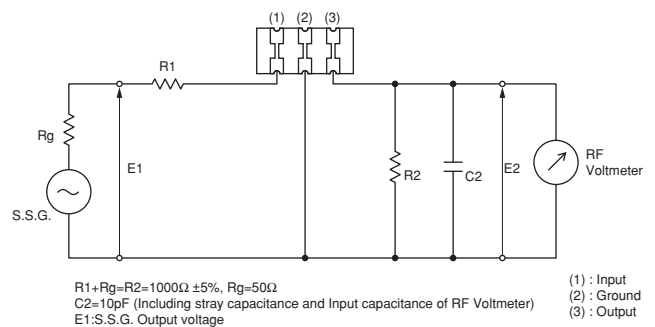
(1) (2) (3)

R1

Rg

E1

S.S.G.

R2

C2

E2

RF Voltmeter

R1+Rg=R2=1000Ω ±5%, Rg=50Ω
C2=10pF (Including stray capacitance and Input capacitance of RF Voltmeter)
E1:S.S.G. Output voltage

(1) : Input
(2) : Ground
(3) : Output